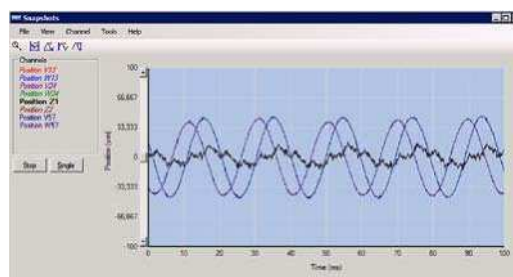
Snapshots

File View Channel Tools Help

Channels
Position X37
Position W73
Position V24
Position W34
Position Z1
Position Z7
Position V57
Position W87

Stop Single

100
66,667
33,333
0
-33,333
-66,667
-100

Position [um]

0 10 20 30 40 50 60 70 80 90 100

Time [ms]